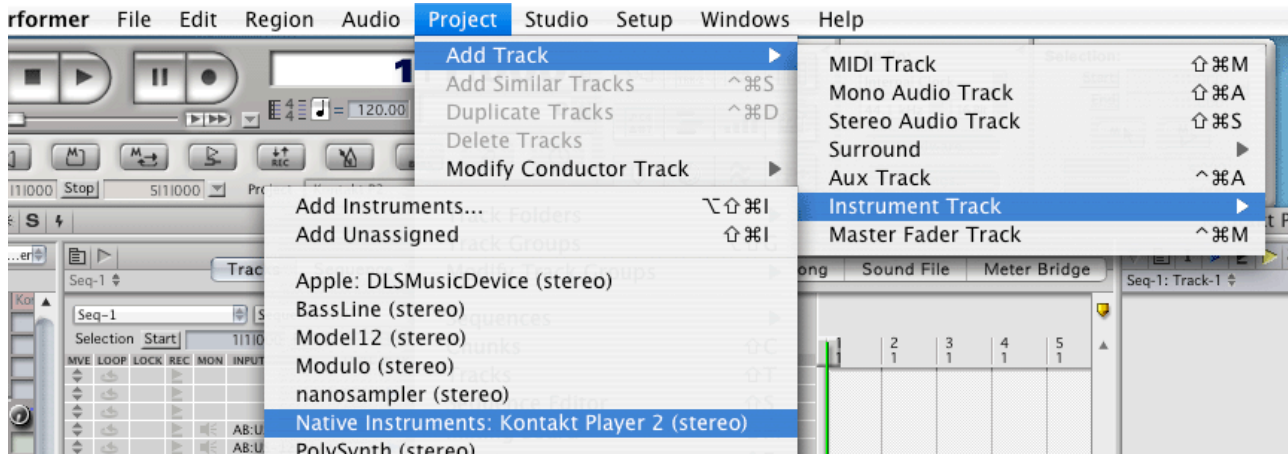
rformer File Edit Region Audio Project Studio Setup Windows Help

Add Track
Add Similar Tracks ^⌘S
Duplicate Tracks ^⌘D
Delete Tracks
Modify Conductor Track

MIDI Track ⇧⌘M
Mono Audio Track ⇧⌘A
Stereo Audio Track ⇧⌘S
Surround
Aux Track ^⌘A
Instrument Track
Master Fader Track ^⌘M

Add Instruments... ⌥⇧⌘I
Add Unassigned ⇧⌘I
Apple: DLSMusicDevice (stereo)
BassLine (stereo)
Model12 (stereo)
Modulo (stereo)
nanosampler (stereo)
Native Instruments: Kontakt Player 2 (stereo)
PolySynth (stereo)

120.00
1|1|000 Stop 5|1|000
S
Seq-1
Seq-1
Selection Start 1|1|000
MVE LOOP LOCK REC MON INPUT
AB:U
AB:U
Song Sound File Meter Bridge
Seq-1: Track-1
1 2 3 4 5
1 1 1 1 1